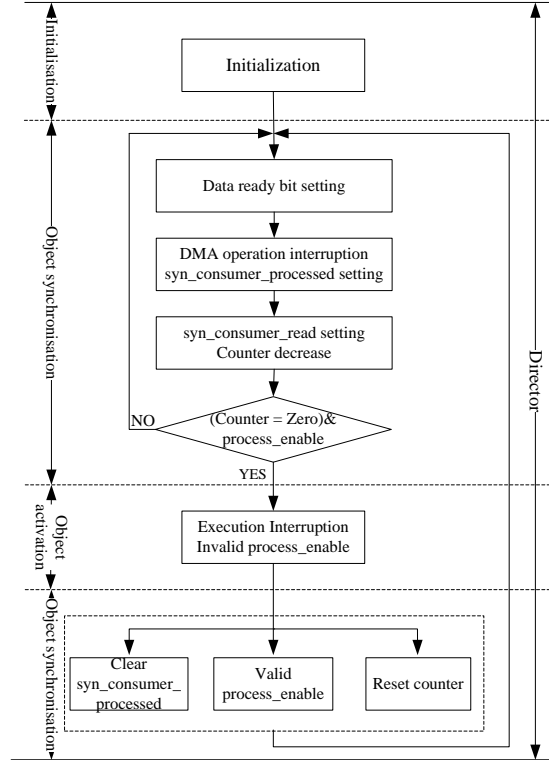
Initialisation

Initialization

Object synchronisation

Data ready bit setting

DMA operation interruption
syn_consumer_processed setting

syn_consumer_read setting
Counter decrease

NO

(Counter = Zero)&
process_enable

YES

Director

Object activation

Execution Interruption
Invalid process_enable

Object synchronisation

Clear
syn_consumer_
processed

Valid
process_enable

Reset counter